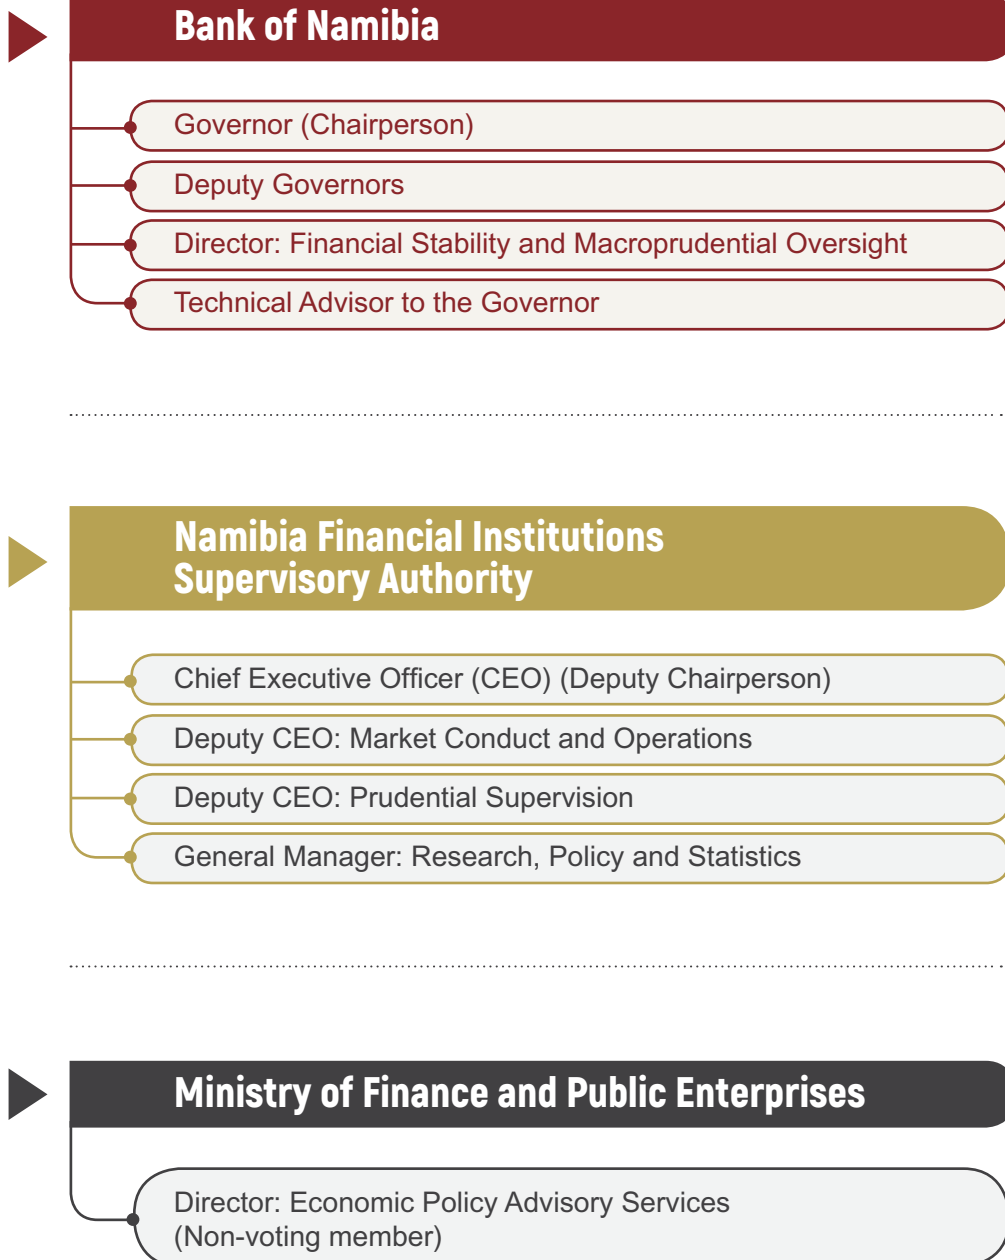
Bank of Namibia

Governor (Chairperson)

Deputy Governors

Director: Financial Stability and Macroprudential Oversight

Technical Advisor to the Governor

Namibia Financial Institutions Supervisory Authority

Chief Executive Officer (CEO) (Deputy Chairperson)

Deputy CEO: Market Conduct and Operations

Deputy CEO: Prudential Supervision

General Manager: Research, Policy and Statistics

Ministry of Finance and Public Enterprises

Director: Economic Policy Advisory Services (Non-voting member)